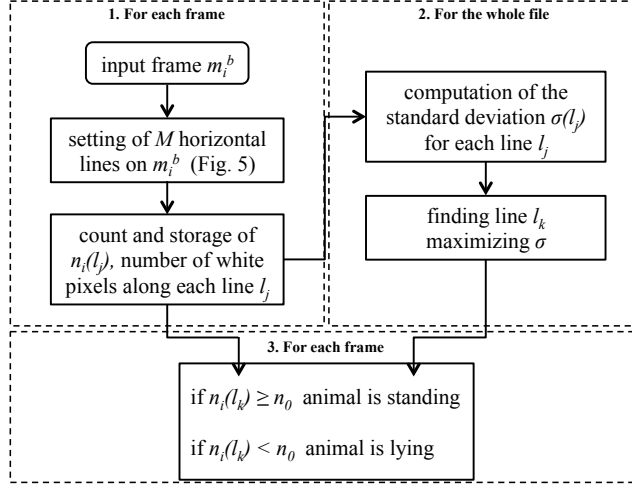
1. For each frame

input frame $m_i^b$

setting of $M$ horizontal lines on $m_i^b$ (Fig. 5)

count and storage of $n_i(l_j)$, number of white pixels along each line $l_j$

2. For the whole file

computation of the standard deviation $\sigma(l_j)$ for each line $l_j$

finding line $l_k$ maximizing $\sigma$

3. For each frame

if $n_i(l_k) \geq n_0$ animal is standing

if $n_i(l_k) < n_0$ animal is lying